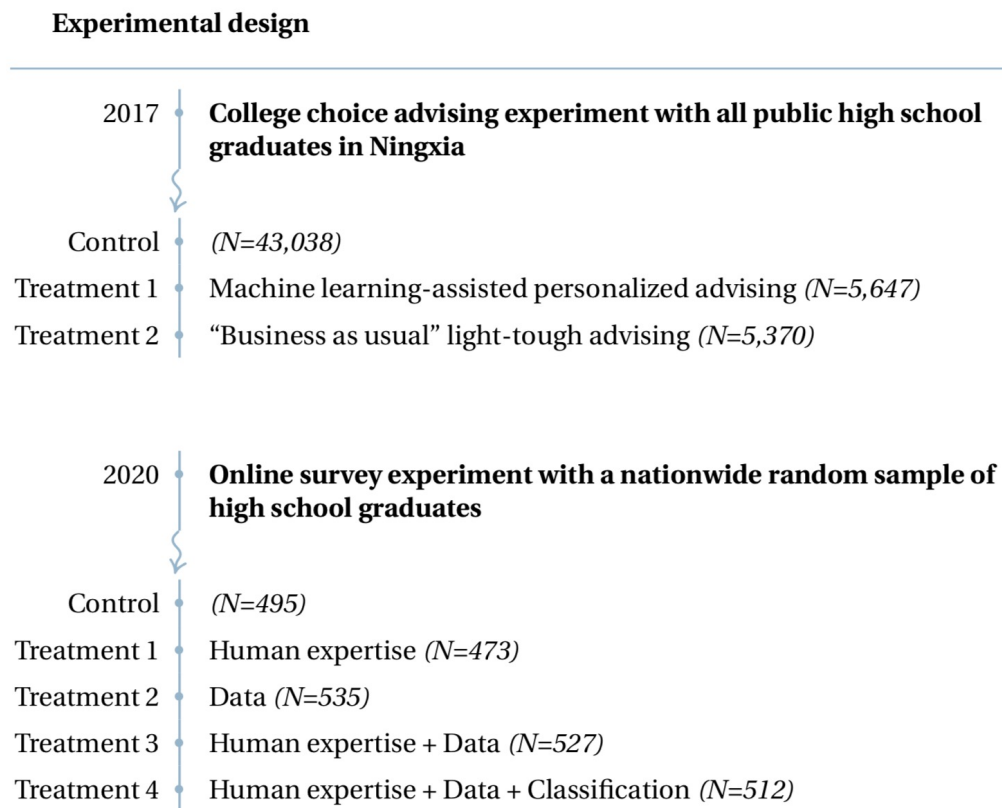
Experimental design

2017 College choice advising experiment with all public high school graduates in Ningxia

Control (N=43,038)
Treatment 1 Machine learning-assisted personalized advising (N=5,647)
Treatment 2 “Business as usual” light-tough advising (N=5,370)

2020 Online survey experiment with a nationwide random sample of high school graduates

Control (N=495)
Treatment 1 Human expertise (N=473)
Treatment 2 Data (N=535)
Treatment 3 Human expertise + Data (N=527)
Treatment 4 Human expertise + Data + Classification (N=512)